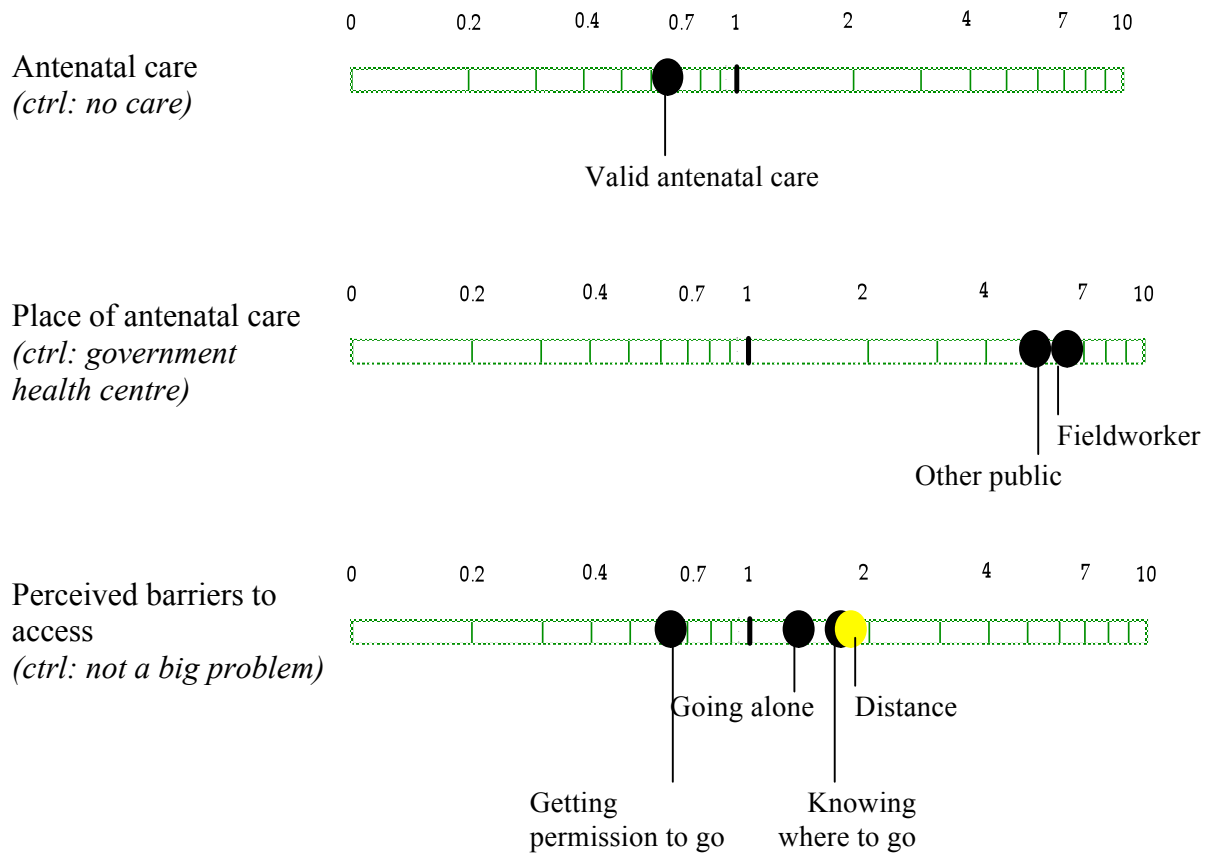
Antenatal care
*(ctrl: no care)*

0 0.2 0.4 0.7 1 2 4 7 10

Valid antenatal care

Place of antenatal care
*(ctrl: government health centre)*

0 0.2 0.4 0.7 1 2 4 7 10

Fieldworker

Other public

Perceived barriers to access
*(ctrl: not a big problem)*

0 0.2 0.4 0.7 1 2 4 7 10

Going alone

Distance

Getting permission to go

Knowing where to go